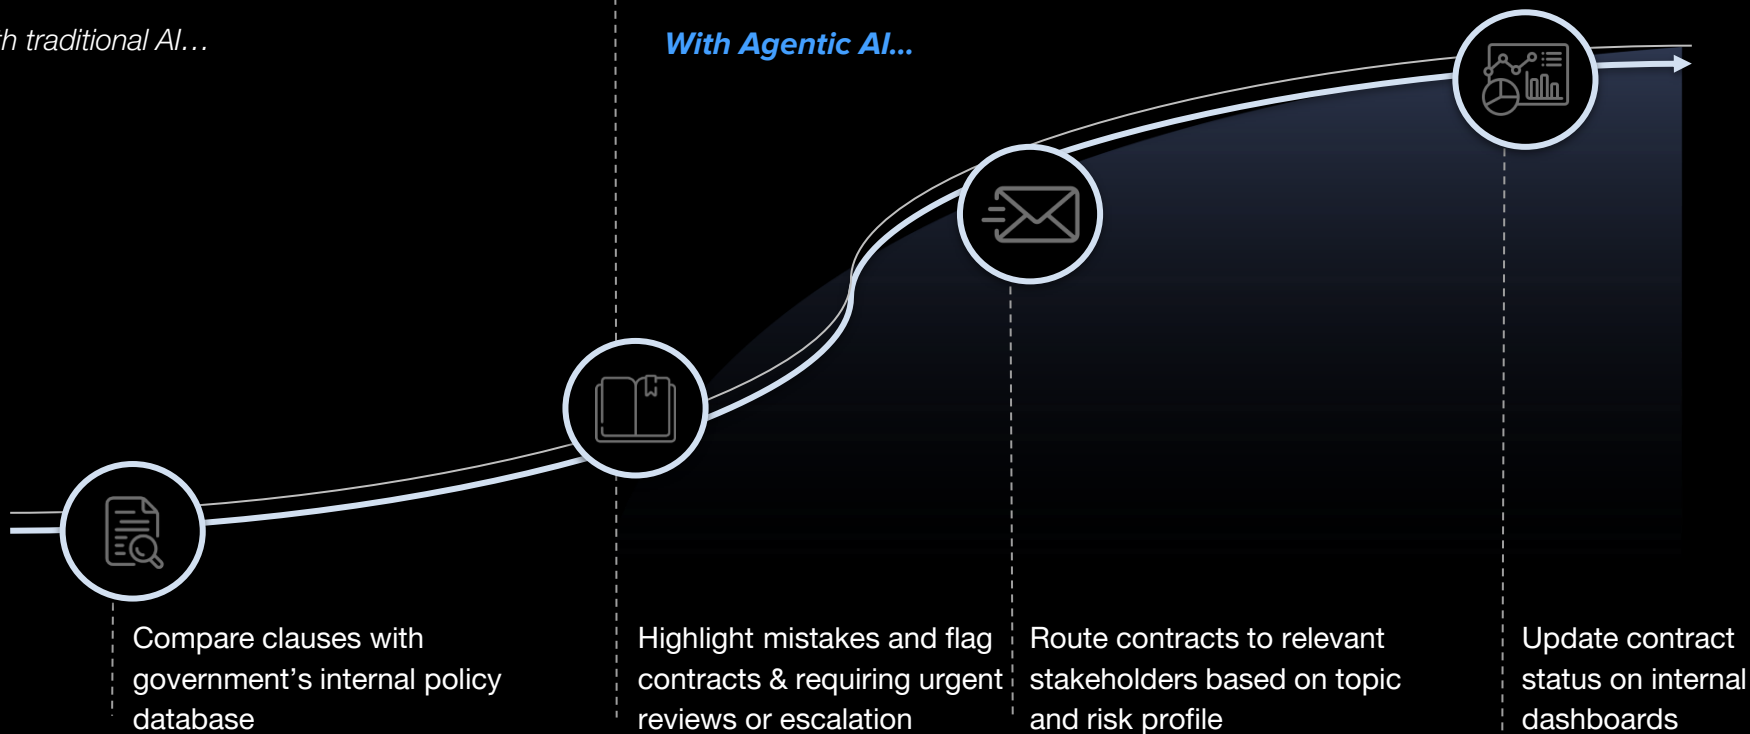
h traditional AI…

With Agentic AI…

Compare clauses with government’s internal policy database

Highlight mistakes and flag contracts & requiring urgent reviews or escalation

Route contracts to relevant stakeholders based on topic and risk profile

Update contract status on internal dashboards